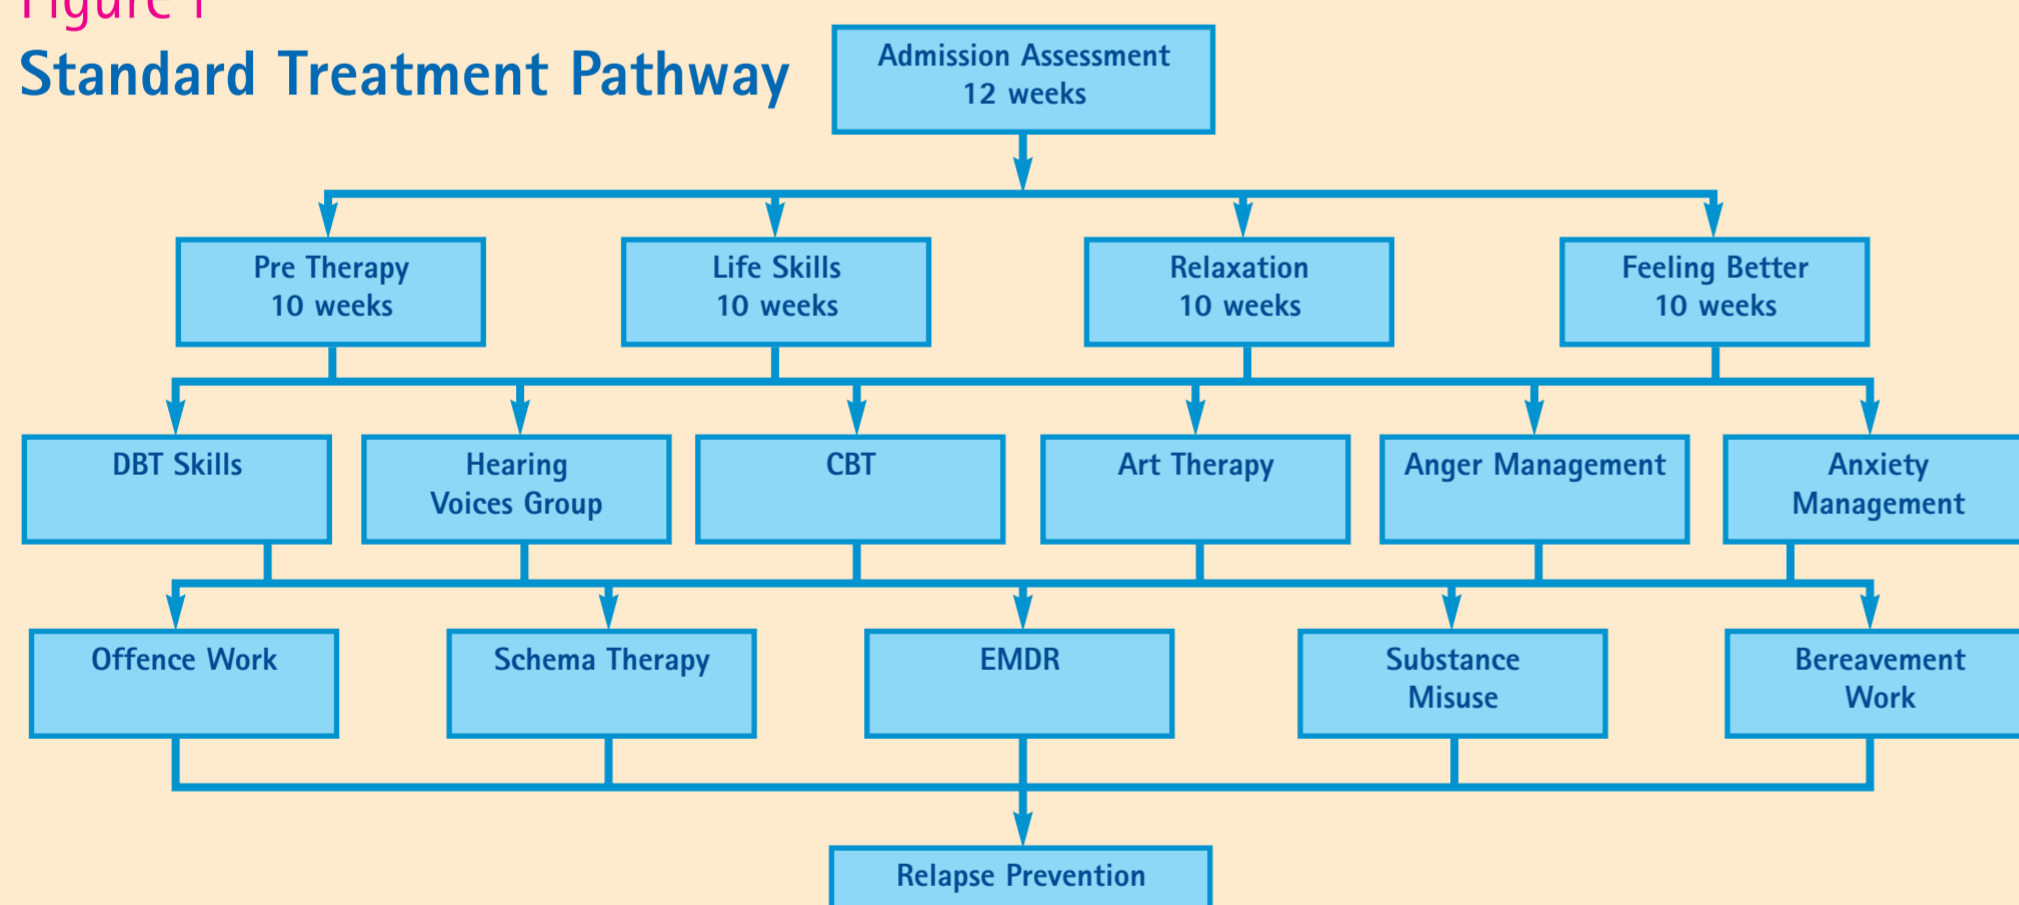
Figure 1

Standard Treatment Pathway

Admission Assessment
12 weeks

Pre Therapy
10 weeks

Life Skills
10 weeks

Relaxation
10 weeks

Feeling Better
10 weeks

DBT Skills

Hearing Voices Group

CBT

Art Therapy

Anger Management

Anxiety Management

Offence Work

Schema Therapy

EMDR

Substance Misuse

Bereavement Work

Relapse Prevention